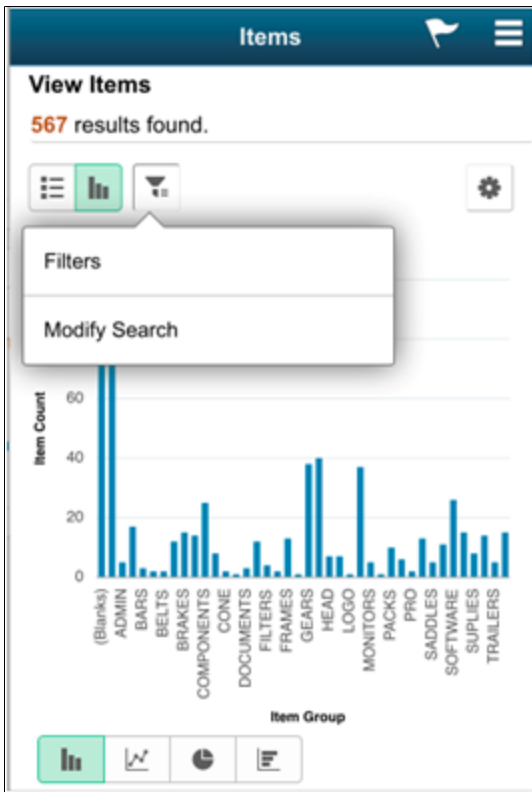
Items

View Items

567 results found.

Filters

Modify Search

Item Count

60

40

20

0

(Blanks)
ADMIN
BARS
BELTS
BRAKES
COMPONENTS
CONE
DOCUMENTS
FILTERS
FRAMES
GEARS
HEAD
LOGO
MONITORS
PACKS
PRO
SADDLES
SOFTWARE
SUPLIES
TRAILERS

Item Group